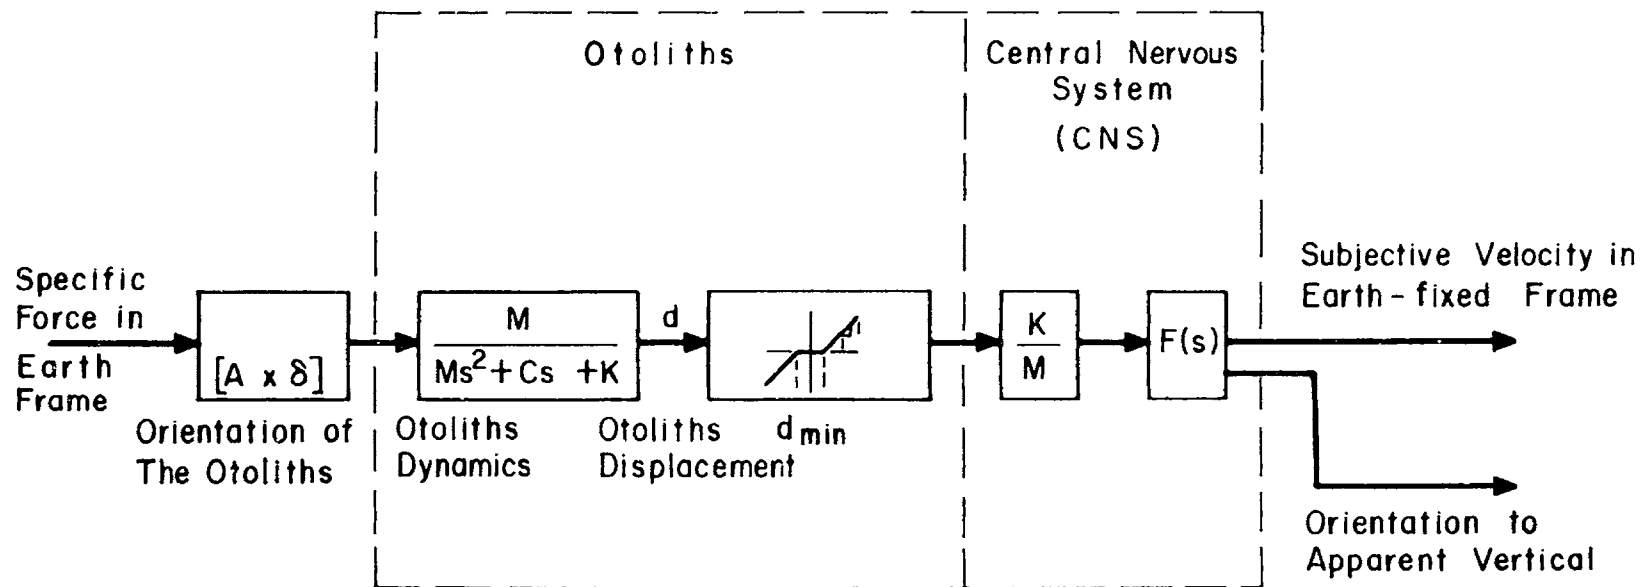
Otoliths

Central Nervous System (CNS)

Specific Force in Earth Frame

$[A \times \delta]$

Orientation of The Otoliths

$\frac{M}{Ms^2+Cs+K}$

Otoliths Dynamics

d

Otoliths Displacement

$d_{min}$

$\frac{K}{M}$

F(s)

Subjective Velocity in Earth-fixed Frame

Orientation to Apparent Vertical